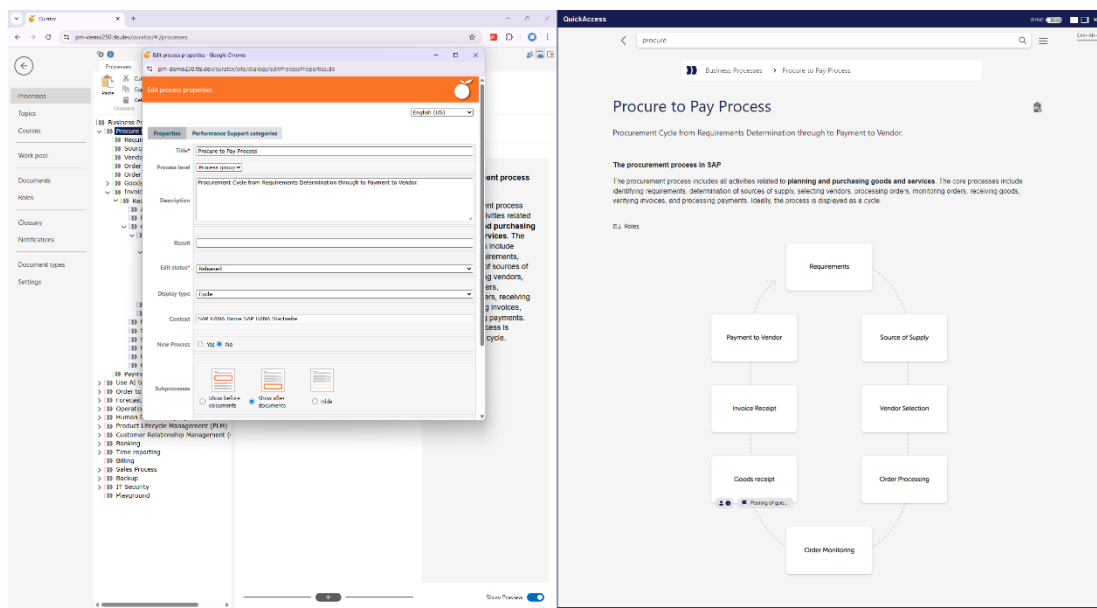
Curator
pm-demo250.tts.dev/curator/#/processes

Processes
Topics
Courses
Work pool
Documents
Roles
Glossary
Notifications
Document types
Settings

Processes
Paste
Clipboard
Business Pr
Procure
Recei
Sourc
Vendo
Order
Order
Goods
Invoic
Payme
Use AI
Order to
Forecas
Operatio
Human R
Product Lifecycle Management (PLM)
Customer Relationship Management (
Banking
Time reporting
Billing
Sales Process
Backup
IT Security
Playground

ent process
ctivities related
d purchasing
vices. The
s include
irements,
f sources of
g vendors,
ers,
ers, receiving
g invoices,
g payments.
cess is
cycle.

Show Preview

Edit process properties - Google Chrome
pm-demo250.tts.dev/curator/site/dialogs/editProcessProperties.do
Edit process properties
English (US)
Properties
Performance Support categories
Title* Procure to Pay Process
Process level Process group
Description Procurement Cycle from Requirements Determination through to Payment to Vendor.
Result
Edit status* Released
Display type Cycle
Context SAP S/4HANA Demo SAP S/4HANA Startseite
New Process Yes No
Subprocesses
Show before documents
Show after documents
Hide

QuickAccess
procure
Business Processes › Procure to Pay Process
Procure to Pay Process
Procurement Cycle from Requirements Determination through to Payment to Vendor.
The procurement process in SAP
The procurement process includes all activities related to planning and purchasing goods and services. The core processes include identifying requirements, determination of sources of supply, selecting vendors, processing orders, monitoring orders, receiving goods, verifying invoices, and processing payments. Ideally, the process is displayed as a cycle.
Roles
Requirements
Payment to Vendor
Source of Supply
Invoice Receipt
Vendor Selection
Goods receipt
Posting of goo...
Order Processing
Order Monitoring